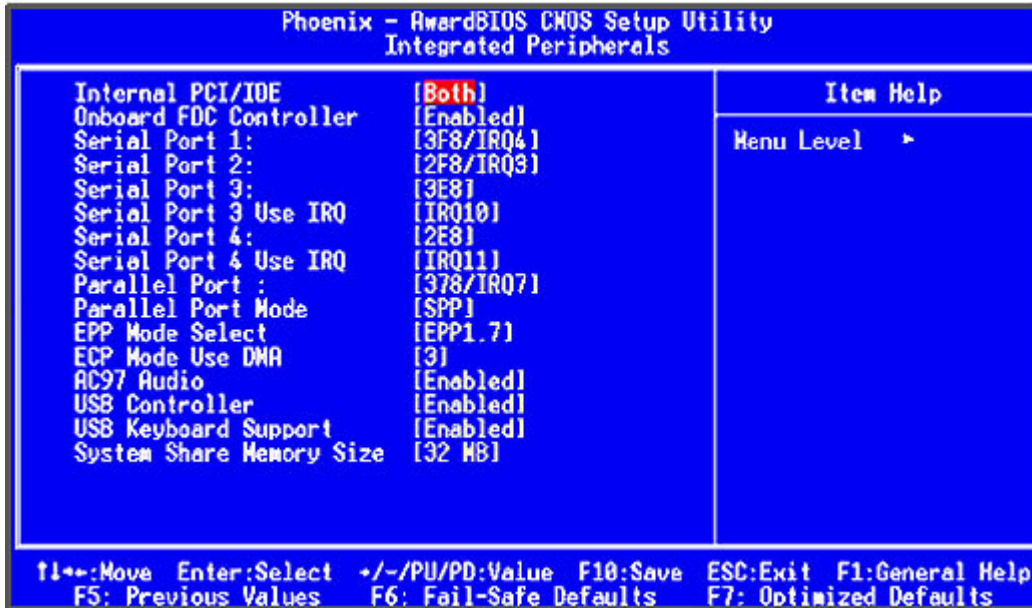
Phoenix - AwardBIOS CMOS Setup Utility
Integrated Peripherals

| | |
|---|---|
| Internal PCI/IDE | [Both] |
| Onboard FDC Controller | [Enabled] |
| Serial Port 1: | [3F8/IRQ4] |
| Serial Port 2: | [2F8/IRQ3] |
| Serial Port 3: | [3E8] |
| Serial Port 3 Use IRQ | [IRQ10] |
| Serial Port 4: | [2E8] |
| Serial Port 4 Use IRQ | [IRQ11] |
| Parallel Port : | [378/IRQ7] |
| Parallel Port Mode | [SPP] |
| EPP Mode Select | [EPP1.7] |
| ECP Mode Use DMA | [3] |
| AC97 Audio | [Enabled] |
| USB Controller | [Enabled] |
| USB Keyboard Support | [Enabled] |
| System Share Memory Size | [32 MB] |

Item Help

Menu Level ►

↑↓→←:Move Enter:Select +/-/PU/PD:Value F10:Save ESC:Exit F1:General Help
F5: Previous Values F6: Fail-Safe Defaults F7: Optimized Defaults